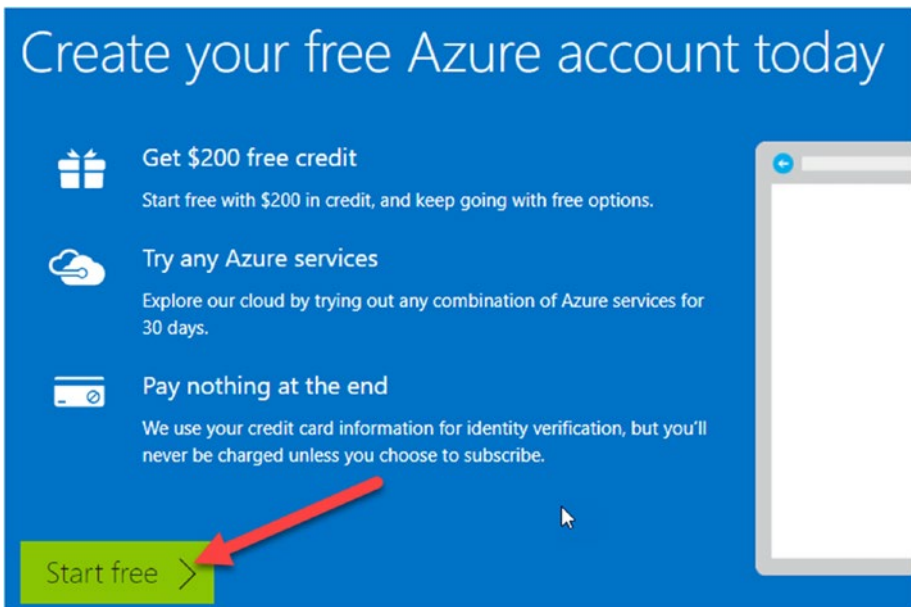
Create your free Azure account today

Get $200 free credit

Start free with $200 in credit, and keep going with free options.

Try any Azure services

Explore our cloud by trying out any combination of Azure services for 30 days.

Pay nothing at the end

We use your credit card information for identity verification, but you'll never be charged unless you choose to subscribe.

Start free >